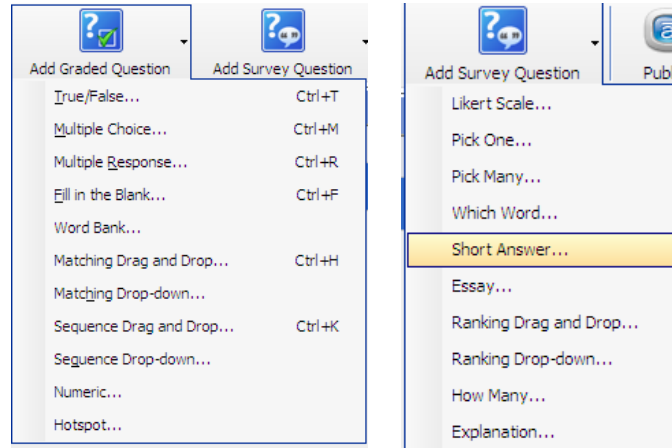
Add Graded Question

Add Survey Question

True/False... Ctrl+T

Multiple Choice... Ctrl+M

Multiple Response... Ctrl+R

Fill in the Blank... Ctrl+F

Word Bank...

Matching Drag and Drop... Ctrl+H

Matching Drop-down...

Sequence Drag and Drop... Ctrl+K

Sequence Drop-down...

Numeric...

Hotspot...

Add Survey Question

Publ

Likert Scale...

Pick One...

Pick Many...

Which Word...

Short Answer...

Essay...

Ranking Drag and Drop...

Ranking Drop-down...

How Many...

Explanation...